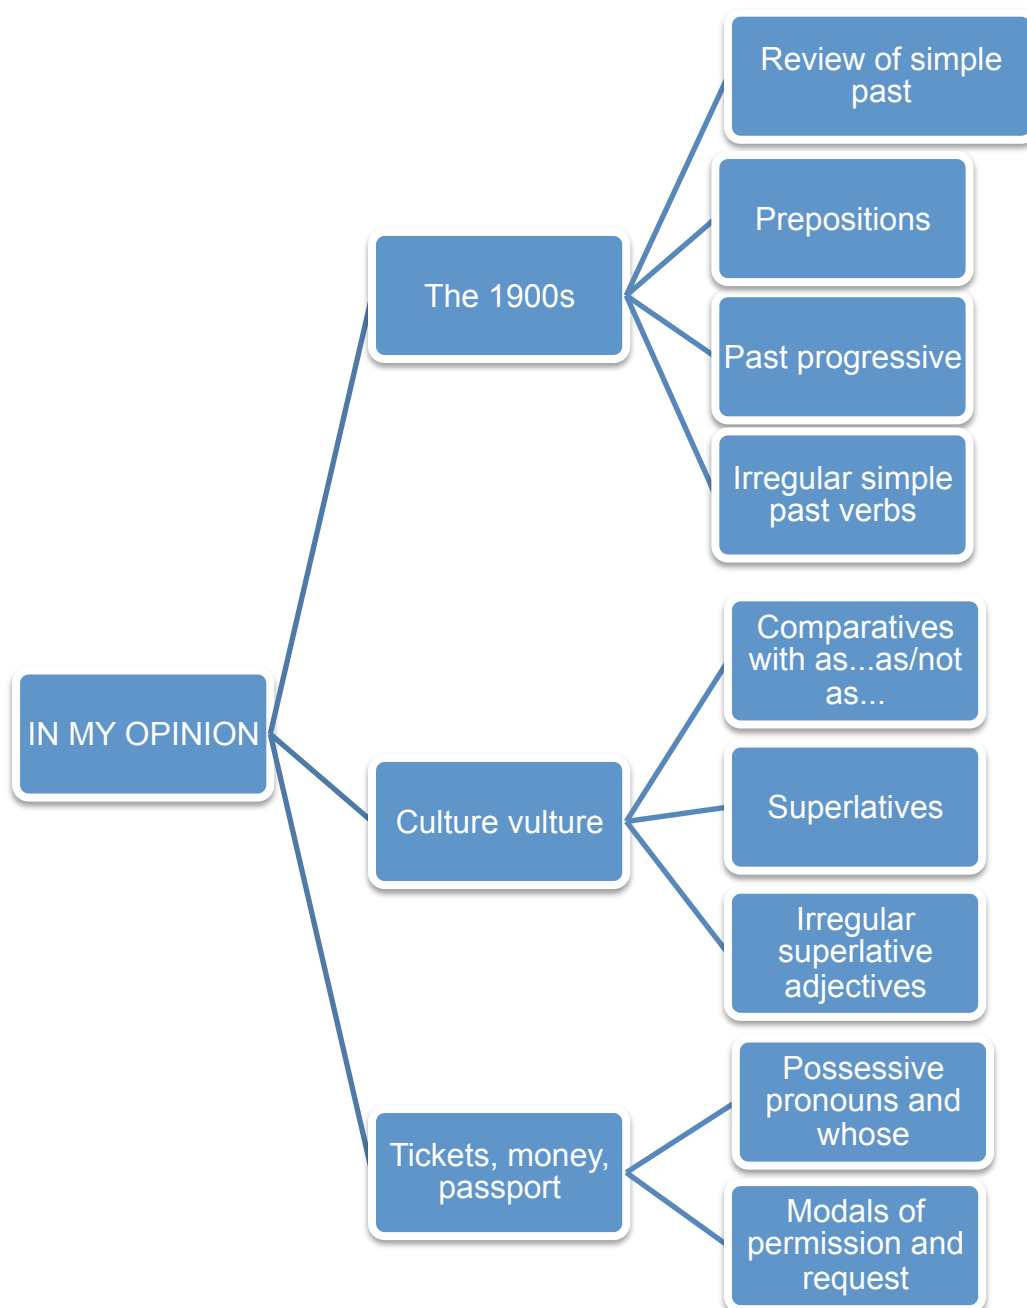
IN MY OPINION

The 1900s

Review of simple past

Prepositions

Past progressive

Irregular simple past verbs

Culture vulture

Comparatives with as...as/not as...

Superlatives

Irregular superlative adjectives

Tickets, money, passport

Possessive pronouns and whose

Modals of permission and request